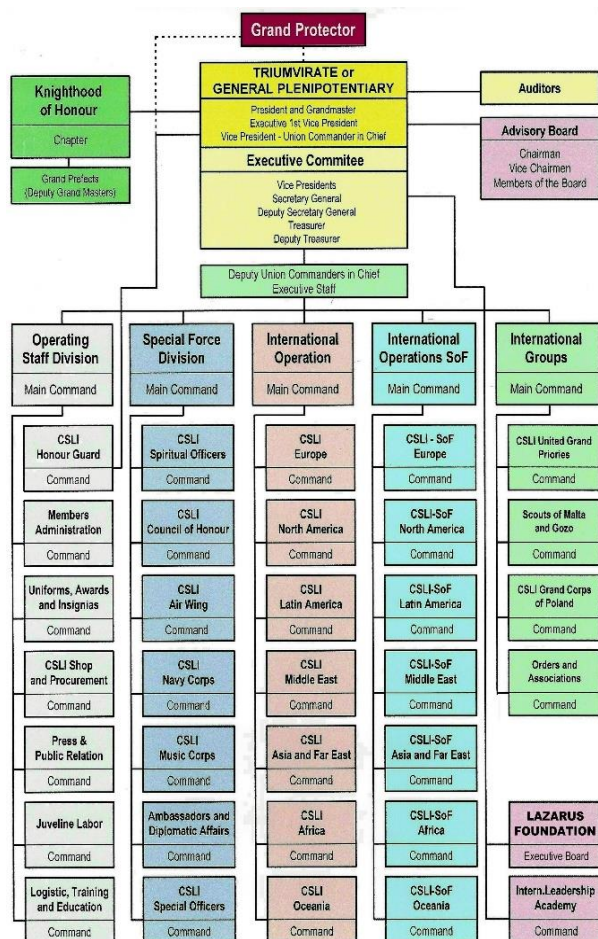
Grand Protector

TRIUMVIRATE or GENERAL PLENIPOTENTIARY

President and Grandmaster
Executive 1st Vice President
Vice President - Union Commander in Chief

Executive Commitee

Vice Presidents
Secretary General
Deputy Secretary General
Treasurer
Deputy Treasurer

Knighthood of Honour

Chapter

Grand Prefects (Deputy Grand Masters)

Auditors

Advisory Board

Chairman
Vice Chairmen
Members of the Board

Deputy Union Commanders in Chief
Executive Staff

Operating Staff Division

Main Command

CSLI Honour Guard

Command

Members Administration

Command

Uniforms, Awards and Insignias

Command

CSLI Shop and Procurement

Command

Press & Public Relation

Command

Juveline Labor

Command

Logistic, Training and Education

Command

Special Force Division

Main Command

CSLI Spiritual Officers

Command

CSLI Council of Honour

Command

CSLI Air Wing

Command

CSLI Navy Corps

Command

CSLI Music Corps

Command

Ambassadors and Diplomatic Affairs

Command

CSLI Special Officers

Command

International Operation

Main Command

CSLI Europe

Command

CSLI North America

Command

CSLI Latin America

Command

CSLI Middle East

Command

CSLI Asia and Far East

Command

CSLI Africa

Command

CSLI Oceania

Command

International Operations SoF

Main Command

CSLI - SoF Europe

Command

CSLI-SoF North America

Command

CSLI-SoF Latin America

Command

CSLI-SoF Middle East

Command

CSLI-SoF Asia and Far East

Command

CSLI-SoF Africa

Command

CSLI-SoF Oceania

Command

International Groups

Main Command

CSLI United Grand Priories

Command

Scouts of Malta and Gozo

Command

CSLI Grand Corps of Poland

Command

Orders and Associations

Command

LAZARUS FOUNDATION

Executive Board

Intern.Leadership Academy

Command